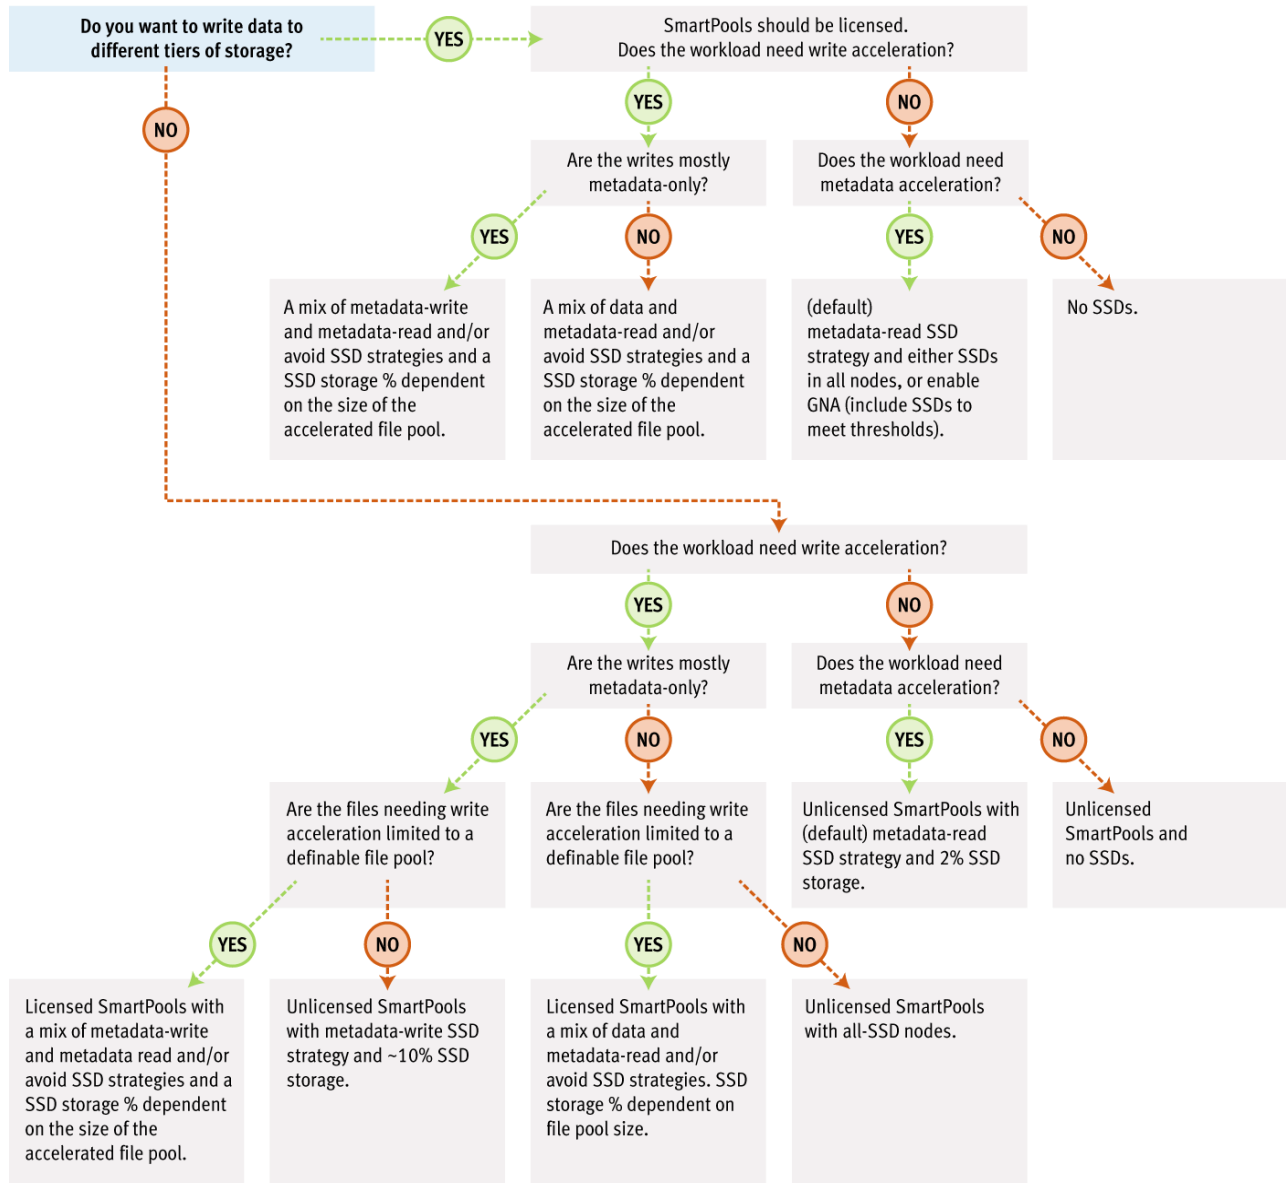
Do you want to write data to different tiers of storage?

YES

SmartPools should be licensed. Does the workload need write acceleration?

YES

Are the writes mostly metadata-only?

YES

A mix of metadata-write and metadata-read and/or avoid SSD strategies and a SSD storage % dependent on the size of the accelerated file pool.

NO

A mix of data and metadata-read and/or avoid SSD strategies and a SSD storage % dependent on the size of the accelerated file pool.

NO

Does the workload need metadata acceleration?

YES

(default) metadata-read SSD strategy and either SSDs in all nodes, or enable GNA (include SSDs to meet thresholds).

NO

No SSDs.

NO

Does the workload need write acceleration?

YES

Are the writes mostly metadata-only?

YES

Are the files needing write acceleration limited to a definable file pool?

YES

Licensed SmartPools with a mix of metadata-write and metadata read and/or avoid SSD strategies and a SSD storage % dependent on the size of the accelerated file pool.

NO

Unlicensed SmartPools with metadata-write SSD strategy and ~10% SSD storage.

NO

Are the files needing write acceleration limited to a definable file pool?

YES

Licensed SmartPools with a mix of data and metadata-read and/or avoid SSD strategies. SSD storage % dependent on file pool size.

NO

Unlicensed SmartPools with all-SSD nodes.

NO

Does the workload need metadata acceleration?

YES

Unlicensed SmartPools with (default) metadata-read SSD strategy and 2% SSD storage.

NO

Unlicensed SmartPools and no SSDs.